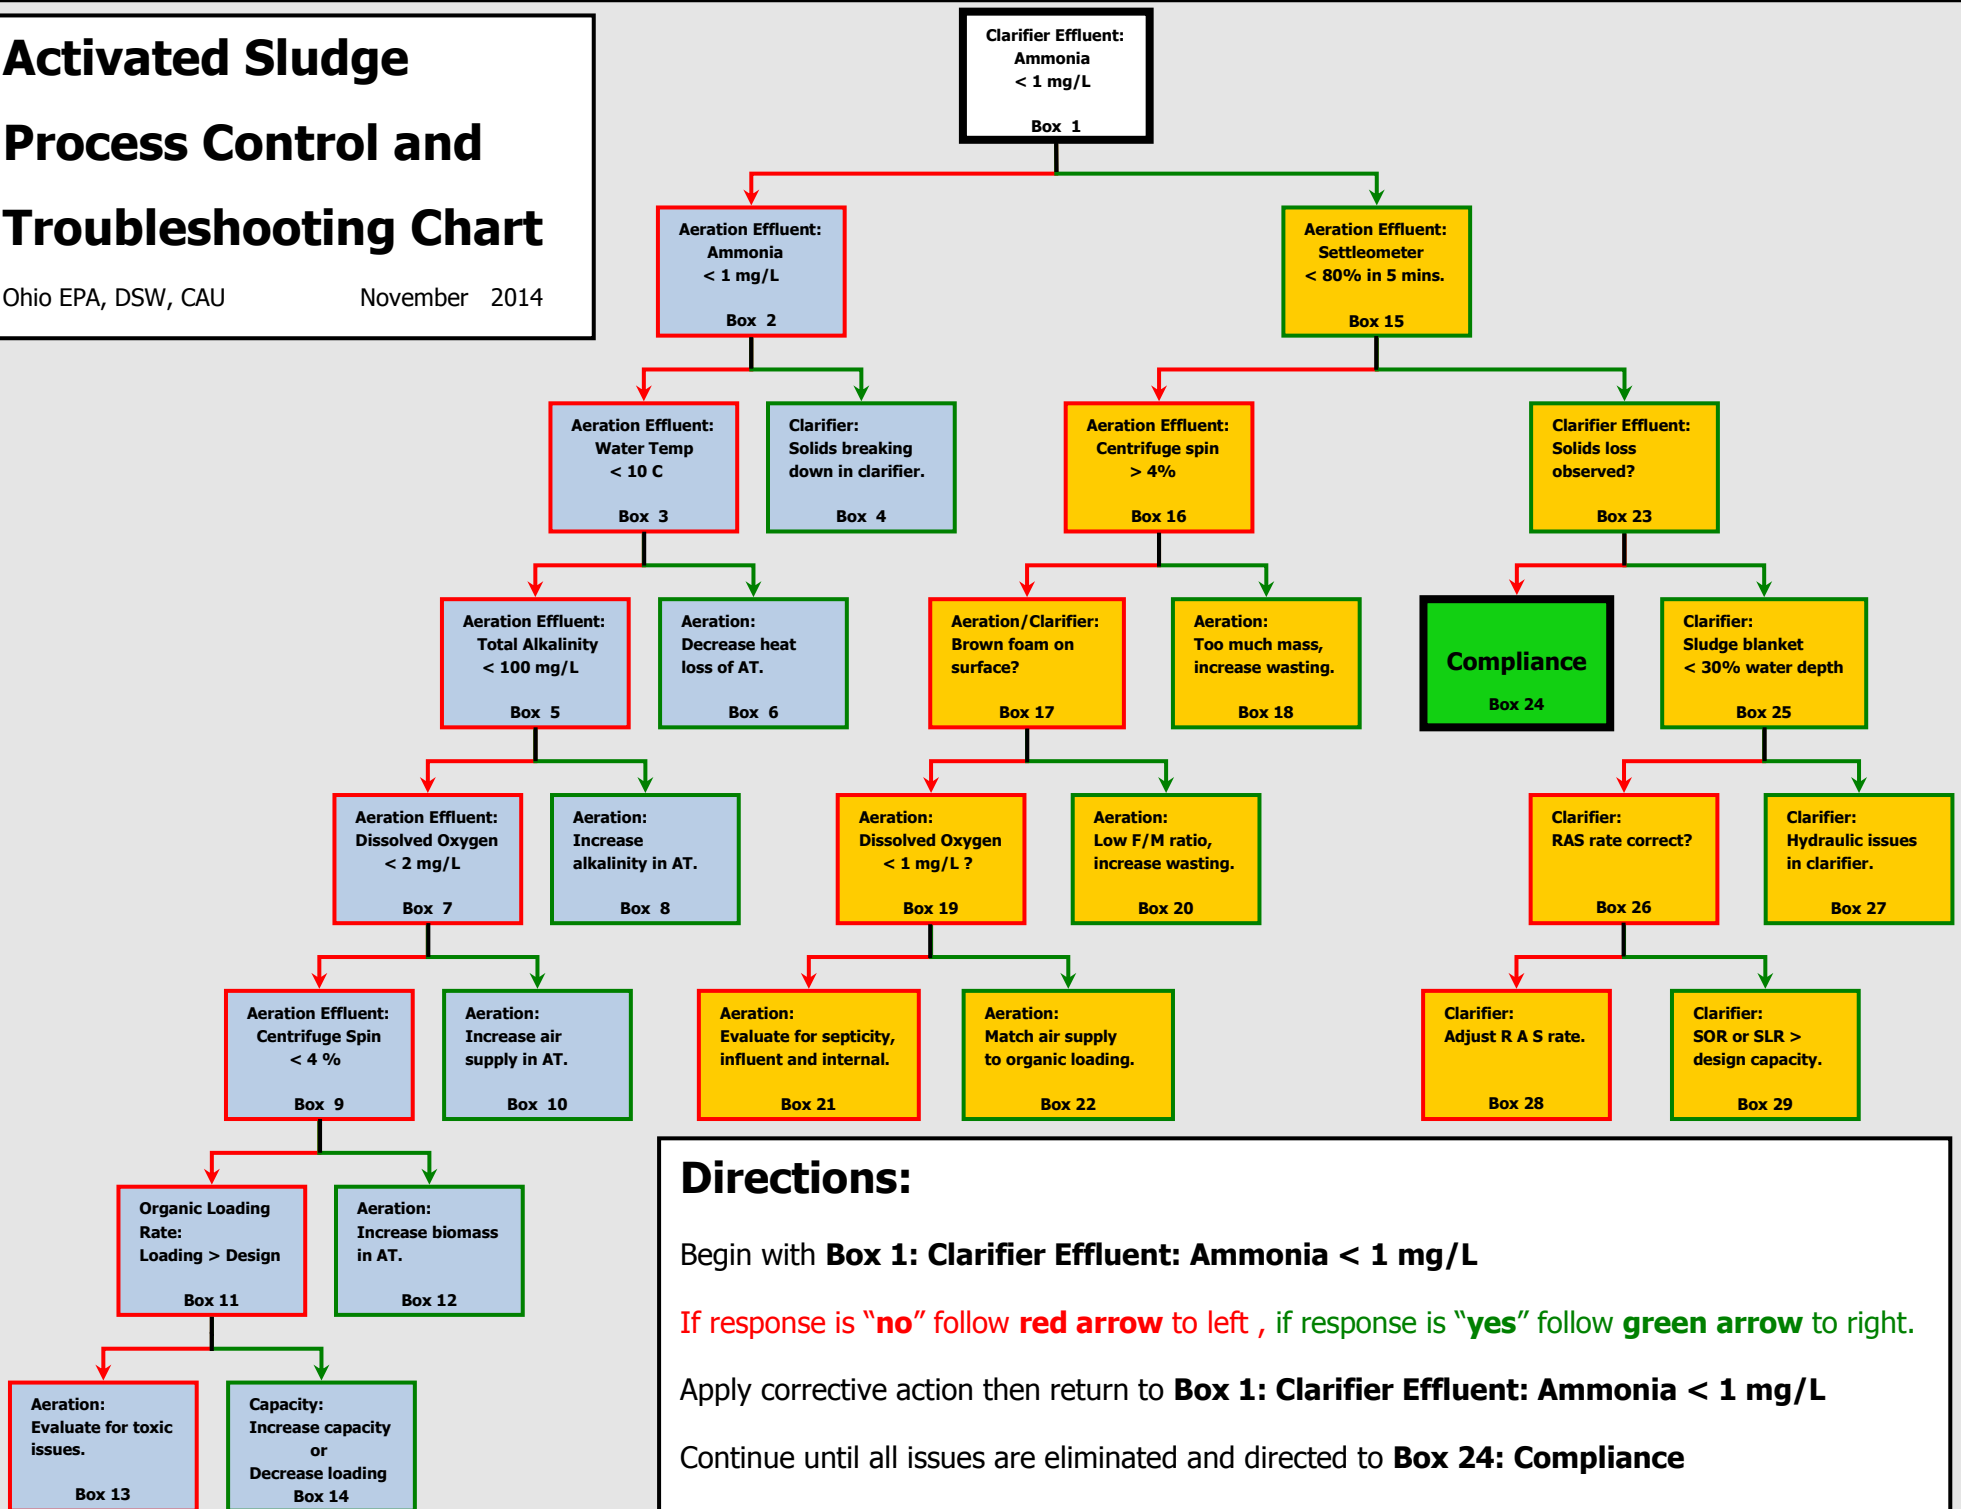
Activated Sludge
Process Control and
Troubleshooting Chart
Ohio EPA, DSW, CAU November 2014

Clarifier Effluent: Ammonia < 1 mg/L
Box 1

Aeration Effluent: Ammonia < 1 mg/L
Box 2

Aeration Effluent: Settleometer < 80% in 5 mins.
Box 15

Aeration Effluent: Water Temp < 10 C
Box 3

Clarifier: Solids breaking down in clarifier.
Box 4

Aeration Effluent: Centrifuge spin > 4%
Box 16

Clarifier Effluent: Solids loss observed?
Box 23

Aeration Effluent: Total Alkalinity < 100 mg/L
Box 5

Aeration: Decrease heat loss of AT.
Box 6

Aeration/Clarifier: Brown foam on surface?
Box 17

Aeration: Too much mass, increase wasting.
Box 18

Compliance
Box 24

Clarifier: Sludge blanket < 30% water depth
Box 25

Aeration Effluent: Dissolved Oxygen < 2 mg/L
Box 7

Aeration: Increase alkalinity in AT.
Box 8

Aeration: Dissolved Oxygen < 1 mg/L ?
Box 19

Aeration: Low F/M ratio, increase wasting.
Box 20

Clarifier: RAS rate correct?
Box 26

Clarifier: Hydraulic issues in clarifier.
Box 27

Aeration Effluent: Centrifuge Spin < 4 %
Box 9

Aeration: Increase air supply in AT.
Box 10

Aeration: Evaluate for septicity, influent and internal.
Box 21

Aeration: Match air supply to organic loading.
Box 22

Clarifier: Adjust R A S rate.
Box 28

Clarifier: SOR or SLR > design capacity.
Box 29

Organic Loading Rate: Loading > Design
Box 11

Aeration: Increase biomass in AT.
Box 12

Aeration: Evaluate for toxic issues.
Box 13

Capacity: Increase capacity or Decrease loading
Box 14

Directions:

Begin with Box 1: Clarifier Effluent: Ammonia < 1 mg/L

If response is “no” follow red arrow to left , if response is “yes” follow green arrow to right.

Apply corrective action then return to Box 1: Clarifier Effluent: Ammonia < 1 mg/L

Continue until all issues are eliminated and directed to Box 24: Compliance